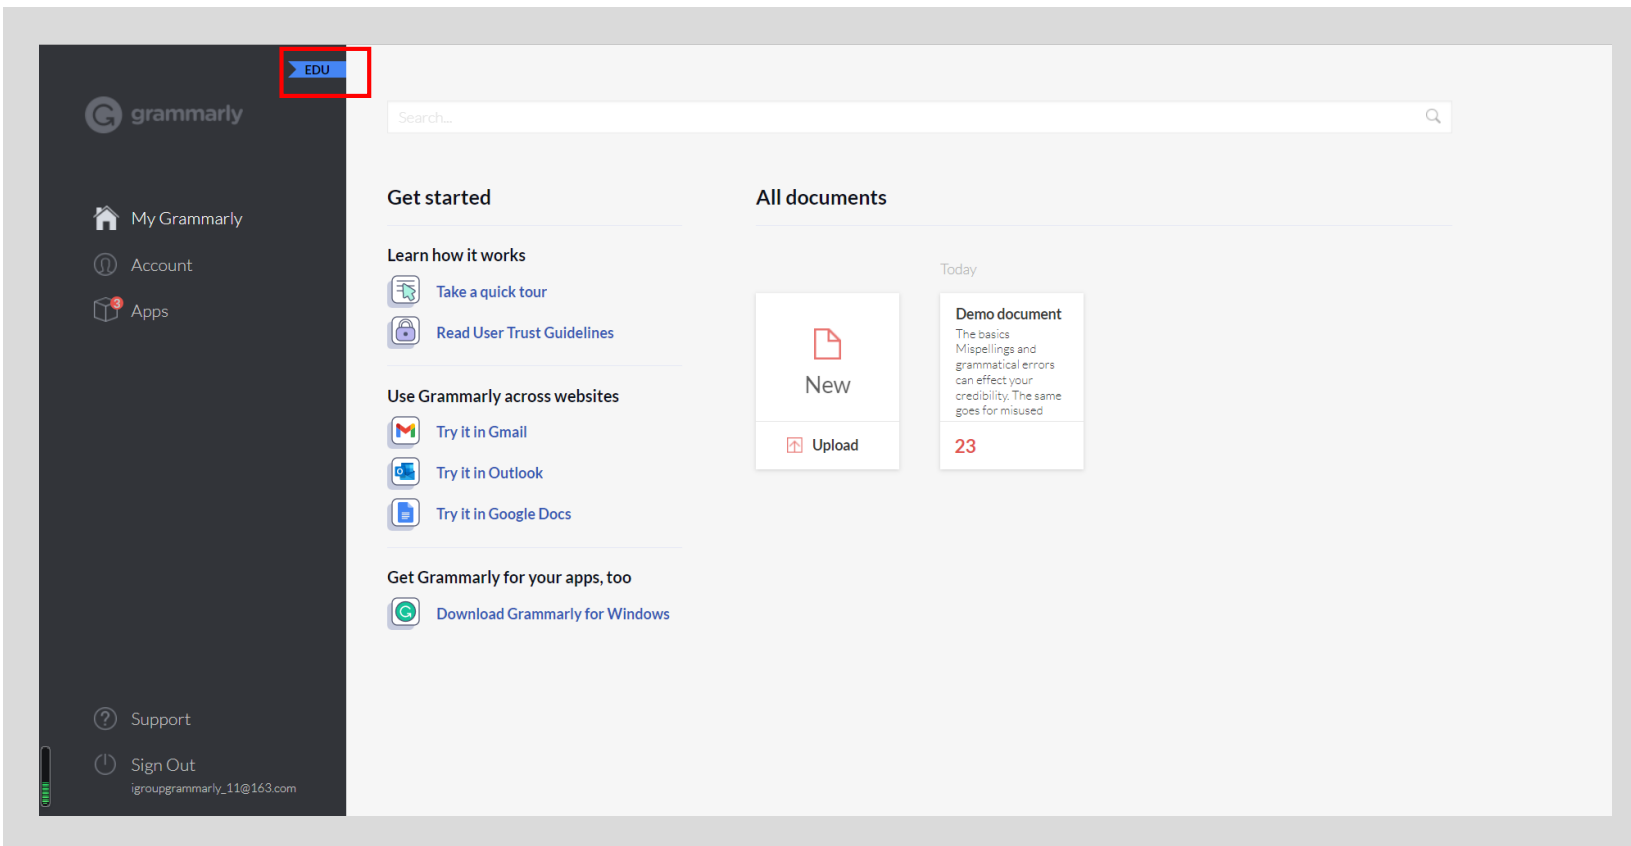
EDU

grammarly

My Grammarly
Account
3
Apps

Support
Sign Out
igroupgrammarly_11@163.com

Search...

Get started

Learn how it works
Take a quick tour
Read User Trust Guidelines

Use Grammarly across websites
Try it in Gmail
Try it in Outlook
Try it in Google Docs

Get Grammarly for your apps, too
Download Grammarly for Windows

All documents

Today

New
Upload

Demo document
The basics
Mispellings and grammatical errors can effect your credibility. The same goes for misused
23